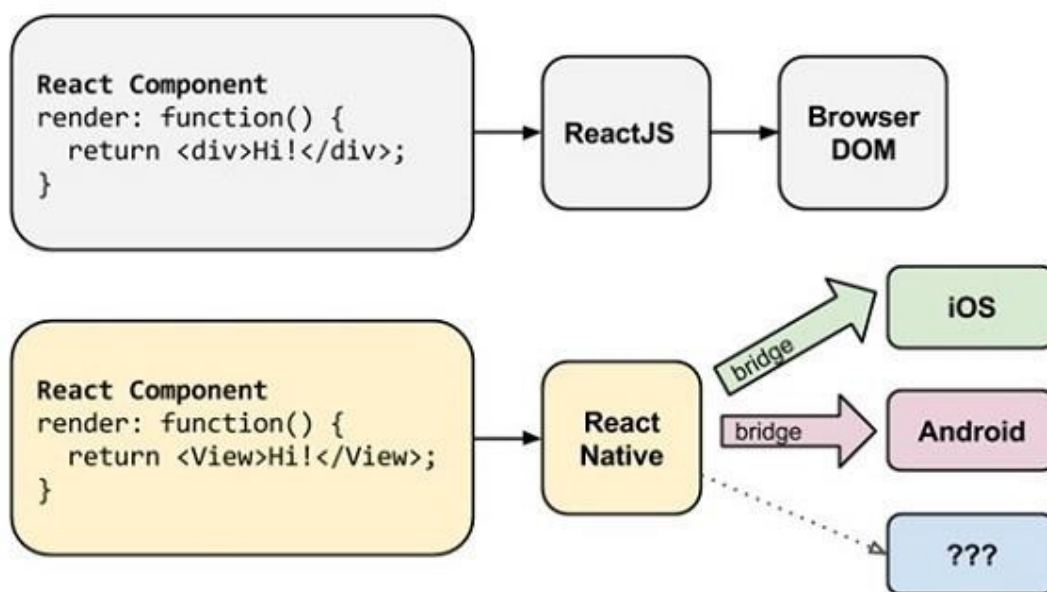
React Component
render: function() {
  return <div>Hi!</div>;
}

ReactJS

Browser DOM

React Component
render: function() {
  return <View>Hi!</View>;
}

React Native

bridge

iOS

bridge

Android

???